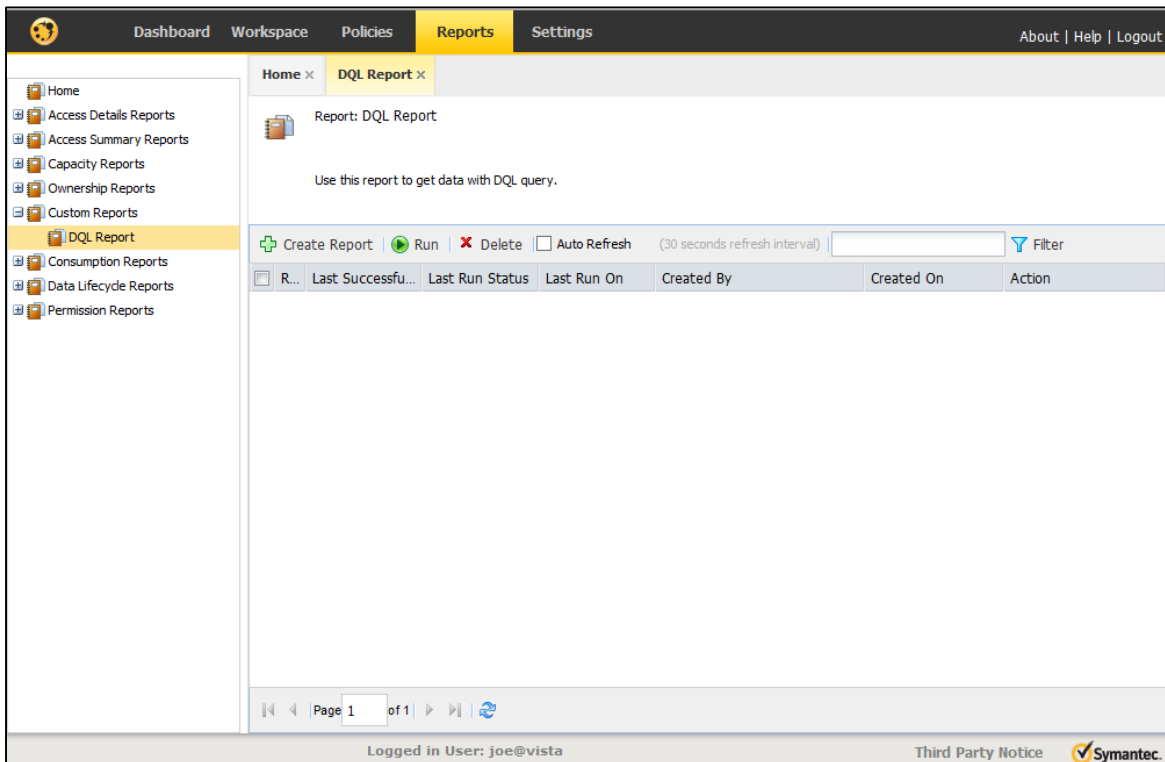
Dashboard Workspace Policies Reports Settings

About | Help | Logout

Home
Access Details Reports
Access Summary Reports
Capacity Reports
Ownership Reports
Custom Reports
DQL Report
Consumption Reports
Data Lifecycle Reports
Permission Reports

Home × DQL Report ×

Report: DQL Report

Use this report to get data with DQL query.

Create Report | Run | Delete | Auto Refresh (30 seconds refresh interval) | Filter

| R... | Last Successfu... | Last Run Status | Last Run On | Created By | Created On | Action |
|---|---|---|---|---|---|---|

Page 1 of 1

Logged in User: joe@vista

Third Party Notice

Symantec.